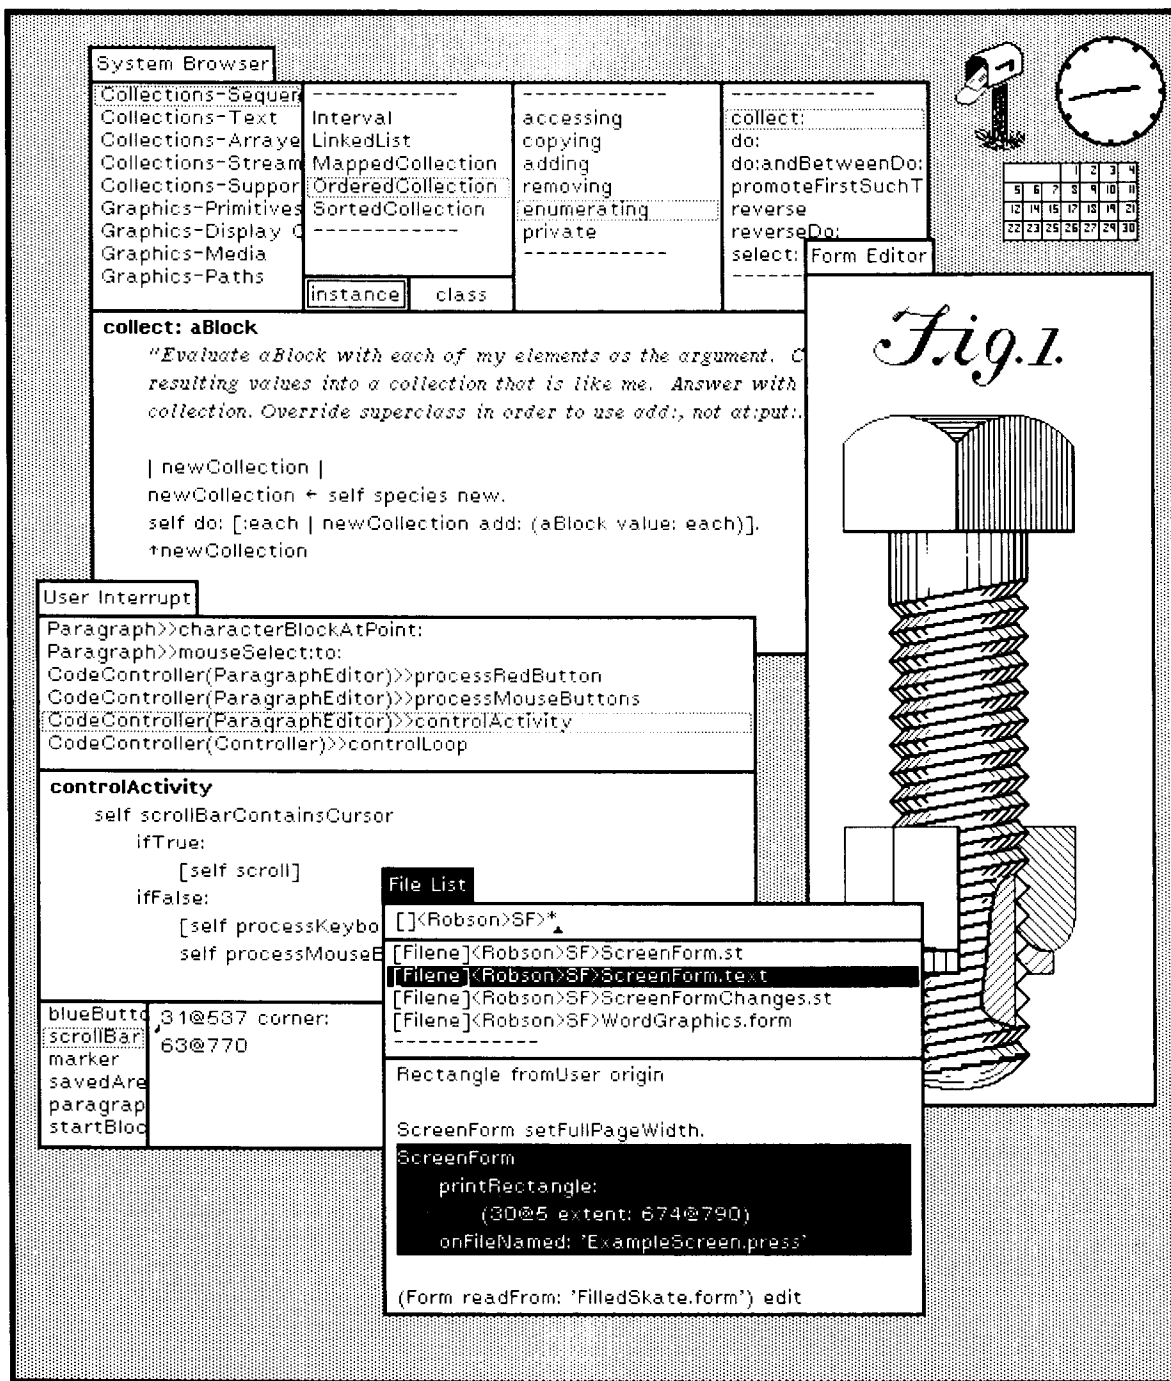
System Browser

Collections-Sequen
Collections-Text
Collections-Arraye
Collections-Stream
Collections-Suppor
Graphics-Primitives
Graphics-Display C
Graphics-Media
Graphics-Paths

------------
Interval
LinkedList
MappedCollection
OrderedCollection
SortedCollection
------------

instance | class

------------
accessing
copying
adding
removing
enumerating
private
------------

------------
collect:
do:
do:andBetweenDo:
promoteFirstSuchT
reverse
reverseDo:
select:

| | | | 1 | 2 | 3 | 4 |
|---|---|---|---|---|---|---|
| 5 | 6 | 7 | 8 | 9 | 10 | 11 |
| 12 | 14 | 15 | 17 | 18 | 19 | 20 |
| 22 | 23 | 25 | 26 | 27 | 29 | 30 |

Form Editor

Fig.1.

collect: aBlock
"Evaluate aBlock with each of my elements as the argument. C resulting values into a collection that is like me. Answer with collection. Override superclass in order to use add:, not at:put:.

| newCollection |
newCollection ← self species new.
self do: [:each | newCollection add: (aBlock value: each)].
↑newCollection

User Interrupt

Paragraph>>characterBlockAtPoint:
Paragraph>>mouseSelect:to:
CodeController(ParagraphEditor)>>processRedButton
CodeController(ParagraphEditor)>>processMouseButtons
CodeController(ParagraphEditor)>>controlActivity
CodeController(Controller)>>controlLoop

controlActivity
self scrollBarContainsCursor
ifTrue:
[self scroll]
ifFalse:
[self processKeybo
self processMouseB

blueButto
scrollBar
marker
savedAre
paragrap
startBloc

31@537 corner:
63@770

File List

[]<Robson>SF>*

[Filene]<Robson>SF>ScreenForm.st
[Filene]<Robson>SF>ScreenForm.text
[Filene]<Robson>SF>ScreenFormChanges.st
[Filene]<Robson>SF>WordGraphics.form
------------

Rectangle fromUser origin

ScreenForm setFullPageWidth.
ScreenForm
printRectangle:
(30@5 extent: 674@790)
onFileNamed: 'ExampleScreen.press'

(Form readFrom: 'FilledSkate.form') edit